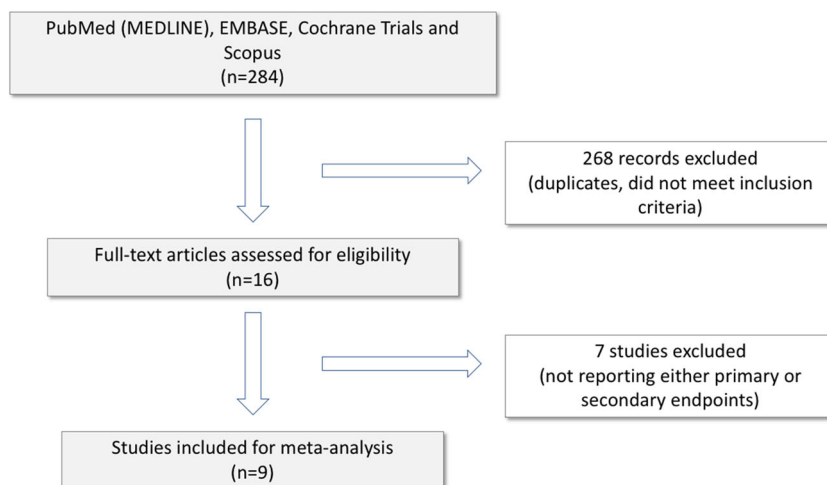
PubMed (MEDLINE), EMBASE, Cochrane Trials and Scopus
(n=284)

268 records excluded
(duplicates, did not meet inclusion criteria)

Full-text articles assessed for eligibility
(n=16)

7 studies excluded
(not reporting either primary or secondary endpoints)

Studies included for meta-analysis
(n=9)